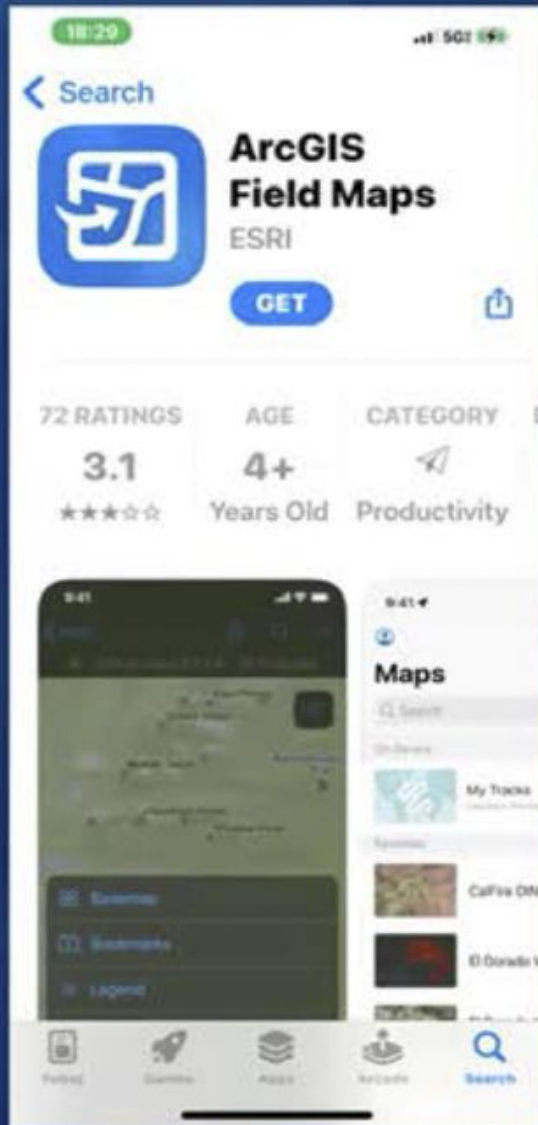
18:29

5G

< Search

ArcGIS Field Maps

ESRI

GET

72 RATINGS
3.1
★★★☆☆

AGE
4+
Years Old

CATEGORY
Productivity

9:41

9:41

Maps

Q Search

My Tracks

CalFire DIN

El Dorado

Basemap

Bookmarks

Legend

Today

Games

Apps

Arcade

Search